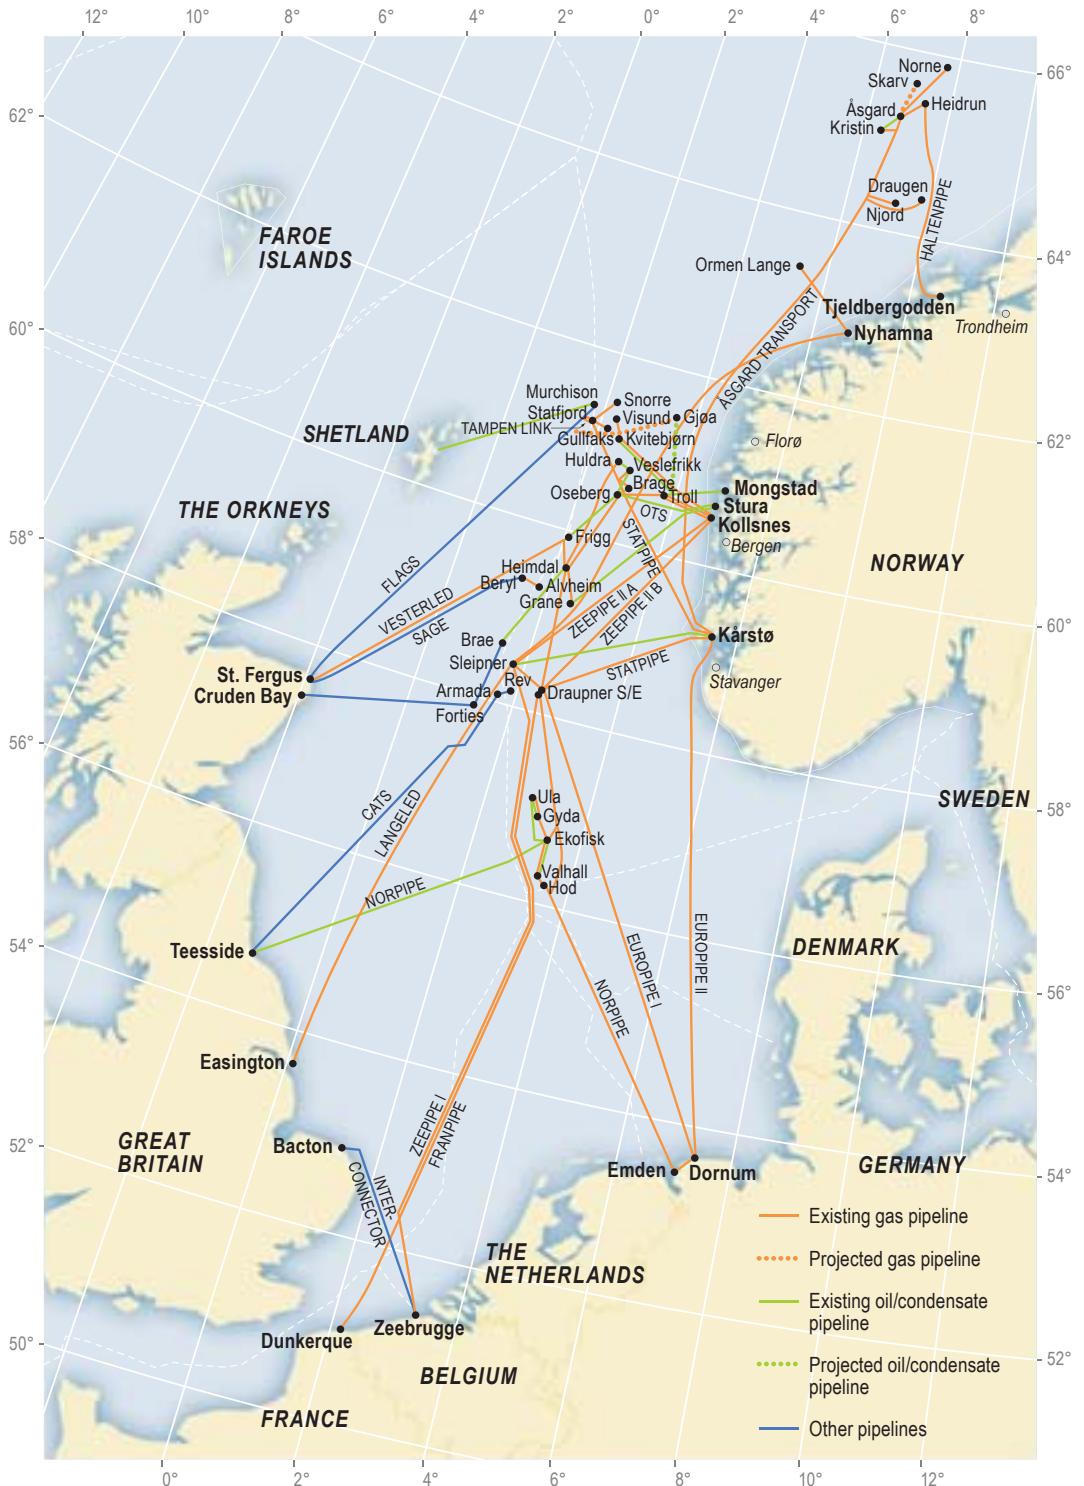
12° 10° 8° 6° 4° 2° 0° 2° 4° 6° 8°

62° 60° 58° 56° 54° 52° 50°

66° 64° 62° 60° 58° 56° 54° 52°

0° 2° 4° 6° 8° 10° 12°

Norne
Skarv
Heidrun
Åsgard
Kristin
Draugen
Njord
HALTENPIPE
Ormen Lange
Tjeldbergodden
Nyhamna
Trondheim
ÅSGARD TRANSPORT
FAROE ISLANDS
SHETLAND
THE ORKNEYS
TAMPEN LINK
Murchison
Statfjord
Snorre
Visund
Gjøa
Gullfaks
Kvitebjørn
Huldra
Veslefrikk
Florø
Brage
Oseberg
Troll
Mongstad
Stura
Kollsnes
OTS
Bergen
Frigg
STATPIPE
NORWAY
FLAGS
VESTERLED
Heimdal
Beryl
Alvheim
Grane
SAGE
ZEEPIPE II A
ZEEPIPE II B
Brae
Kårstø
St. Fergus
Sleipner
Cruden Bay
Rev
Stavanger
STATPIPE
Armada
Draupner S/E
Forties
CATS
LANGELED
SWEDEN
Ula
Gyda
Ekofisk
Valhall
Hod
NORPIPE
Teesside
DENMARK
EUROPIPE I
EUROPIPE II
NORPIPE
Easington
GREAT BRITAIN
Bacton
ZEEPIPE I
FRANPIPE
INTER CONNECTOR
Emden
Dornum
GERMANY
THE NETHERLANDS
Zeebrugge
Dunkerque
BELGIUM
FRANCE

Existing gas pipeline
Projected gas pipeline
Existing oil/condensate pipeline
Projected oil/condensate pipeline
Other pipelines